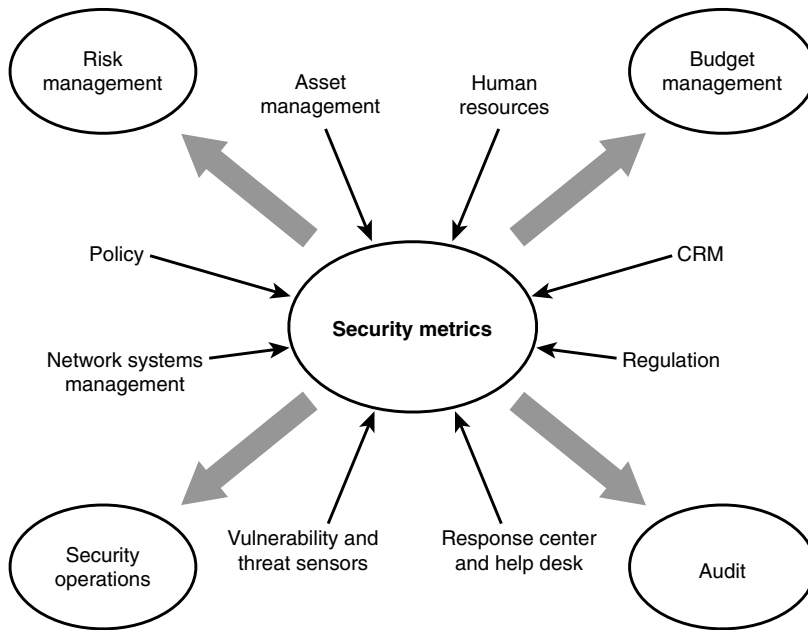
Risk management

Asset management

Human resources

Budget management

Policy

CRM

Security metrics

Network systems management

Regulation

Security operations

Vulnerability and threat sensors

Response center and help desk

Audit